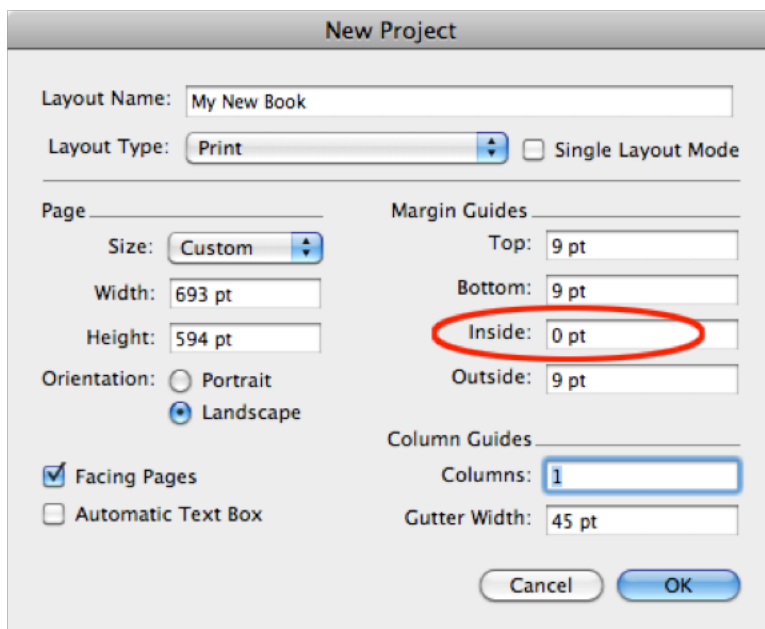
New Project

Layout Name: My New Book

Layout Type: Print

Single Layout Mode

Page

Size: Custom

Width: 693 pt

Height: 594 pt

Orientation: Portrait

Landscape

Facing Pages

Automatic Text Box

Margin Guides

Top: 9 pt

Bottom: 9 pt

Inside: 0 pt

Outside: 9 pt

Column Guides

Columns: 1

Gutter Width: 45 pt

Cancel

OK